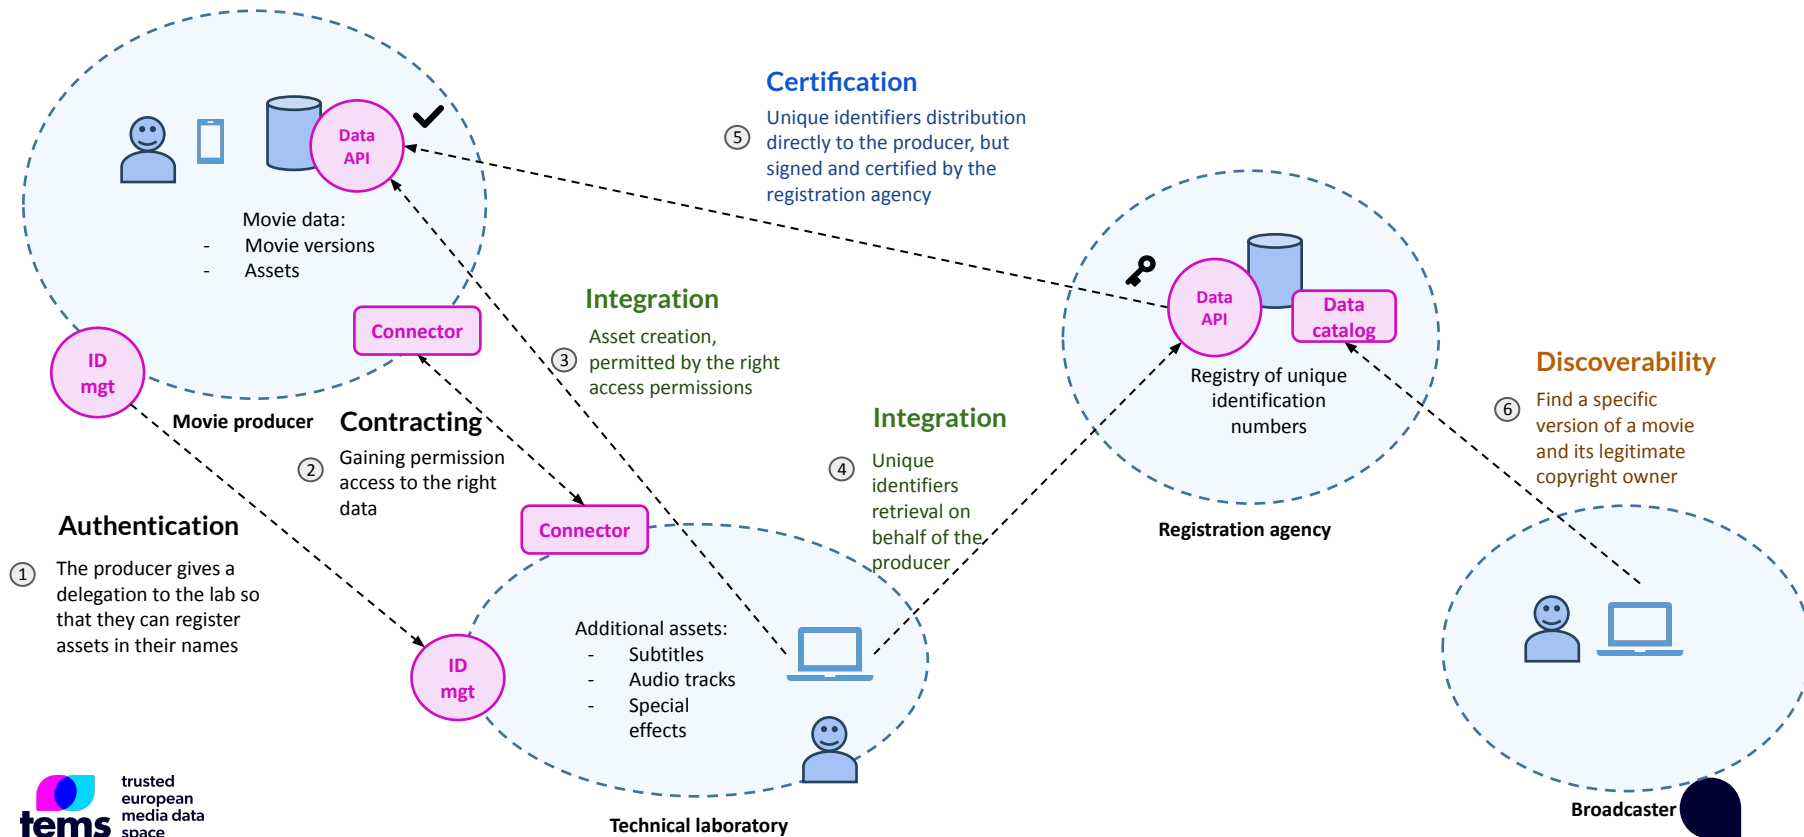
Certification

⑤ Unique identifiers distribution directly to the producer, but signed and certified by the registration agency

Data API

Movie data:
- Movie versions
- Assets

Connector

ID mgt

Movie producer

Integration

③ Asset creation, permitted by the right access permissions

Contracting

② Gaining permission access to the right data

Authentication

① The producer gives a delegation to the lab so that they can register assets in their names

Connector

ID mgt

Additional assets:
- Subtitles
- Audio tracks
- Special effects

Technical laboratory

Integration

④ Unique identifiers retrieval on behalf of the producer

Data API

Data catalog

Registry of unique identification numbers

Registration agency

Discoverability

⑥ Find a specific version of a movie and its legitimate copyright owner

Broadcaster

tems trusted european media data space